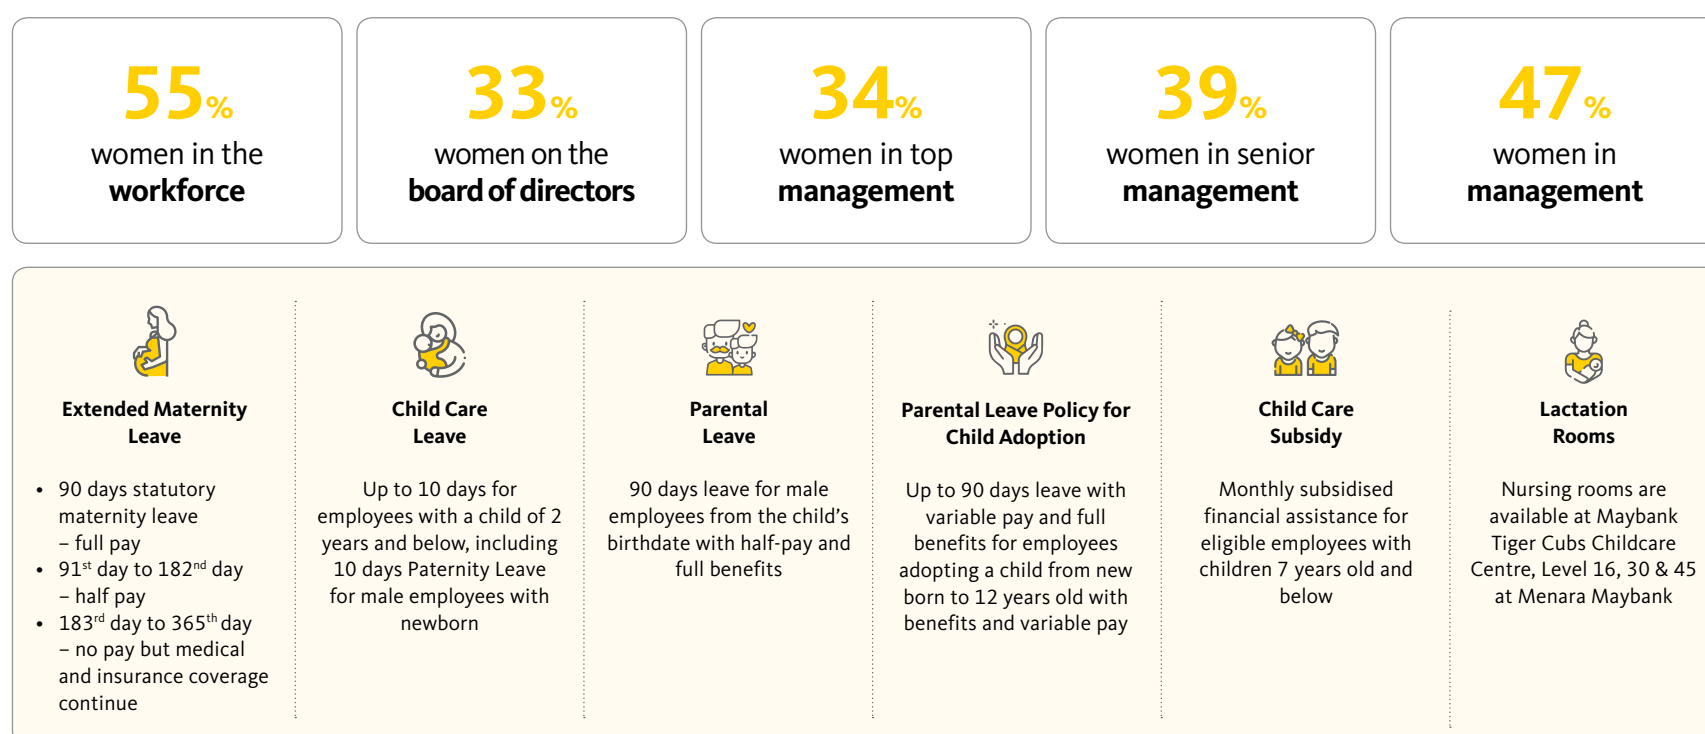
55%
women in the
**workforce**

33%
women on the
**board of directors**

34%
women in top
**management**

39%
women in senior
**management**

47%
women in
**management**

**Extended Maternity Leave**

- 90 days statutory maternity leave – full pay
- 91$^{st}$ day to 182$^{nd}$ day – half pay
- 183$^{rd}$ day to 365$^{th}$ day – no pay but medical and insurance coverage continue

**Child Care Leave**

Up to 10 days for employees with a child of 2 years and below, including 10 days Paternity Leave for male employees with newborn

**Parental Leave**

90 days leave for male employees from the child's birthdate with half-pay and full benefits

**Parental Leave Policy for Child Adoption**

Up to 90 days leave with variable pay and full benefits for employees adopting a child from new born to 12 years old with benefits and variable pay

**Child Care Subsidy**

Monthly subsidised financial assistance for eligible employees with children 7 years old and below

**Lactation Rooms**

Nursing rooms are available at Maybank Tiger Cubs Childcare Centre, Level 16, 30 & 45 at Menara Maybank